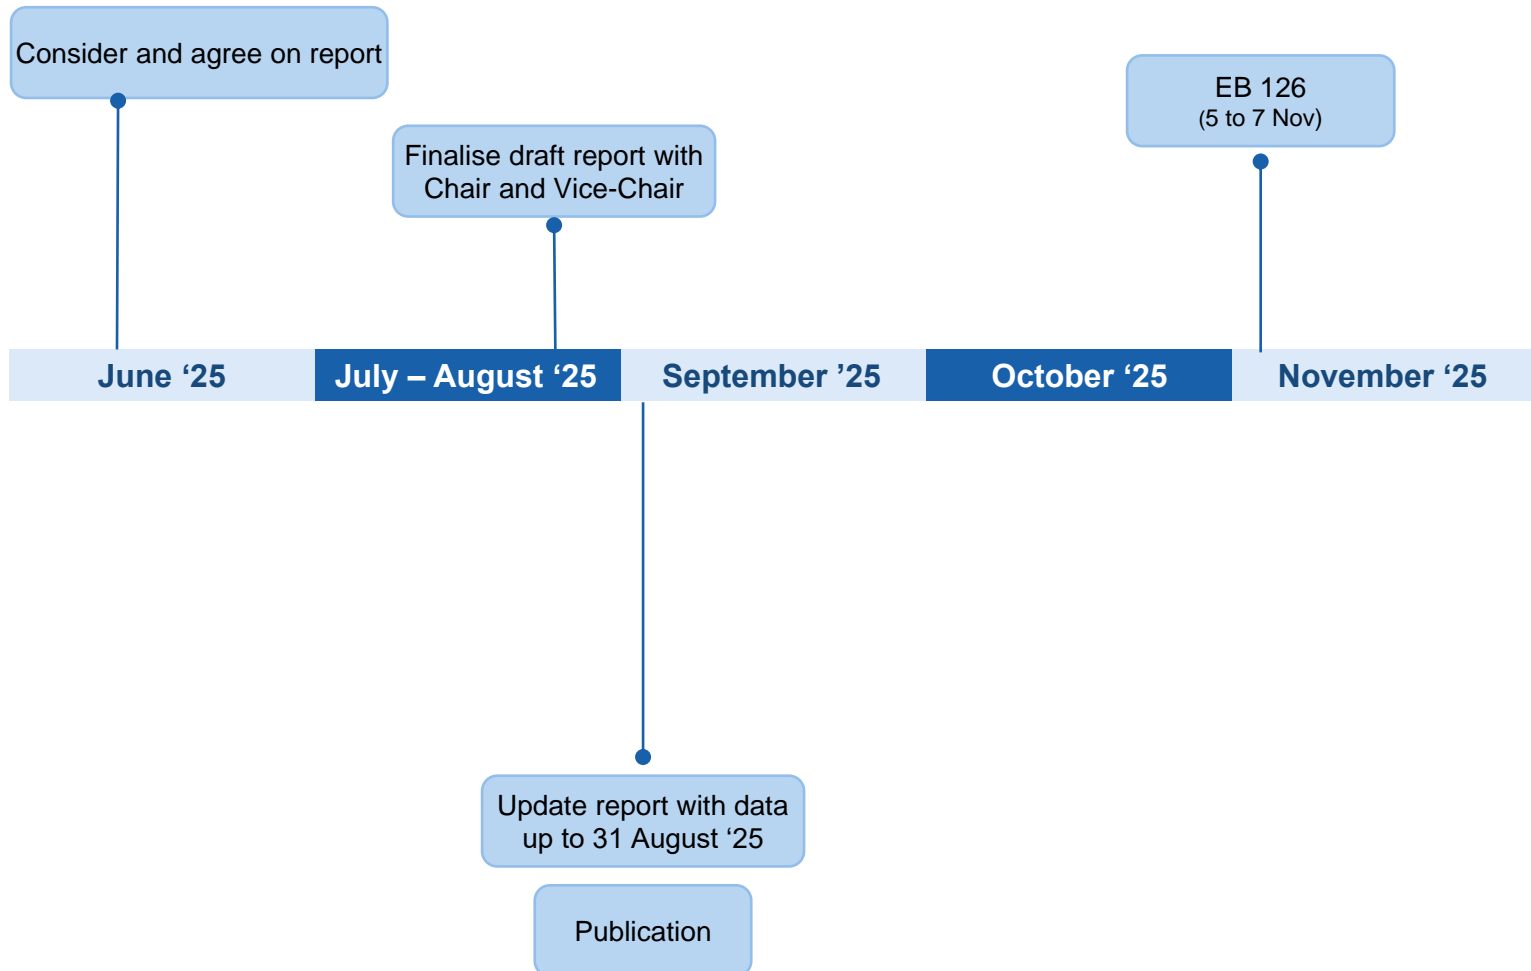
Consider and agree on report

Finalise draft report with Chair and Vice-Chair

EB 126
(5 to 7 Nov)

June ‘25

July – August ‘25

September ’25

October ‘25

November ‘25

Update report with data up to 31 August ‘25

Publication